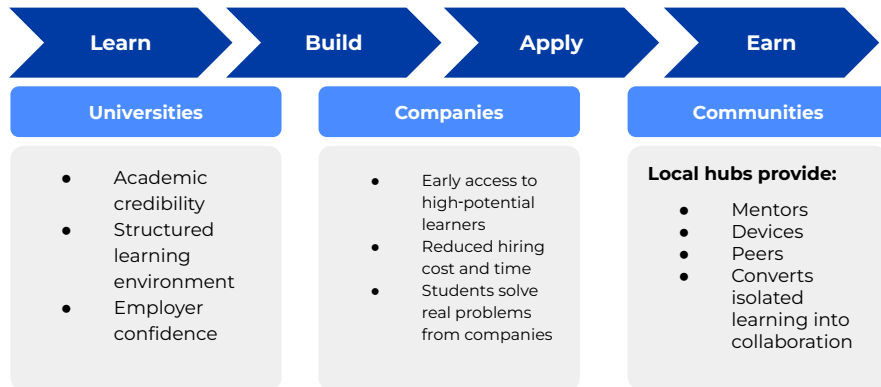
Learn

Build

Apply

Earn

Universities

- Academic credibility
- Structured learning environment
- Employer confidence

Companies

- Early access to high-potential learners
- Reduced hiring cost and time
- Students solve real problems from companies

Communities

**Local hubs provide:**

- Mentors
- Devices
- Peers
- Converts isolated learning into collaboration